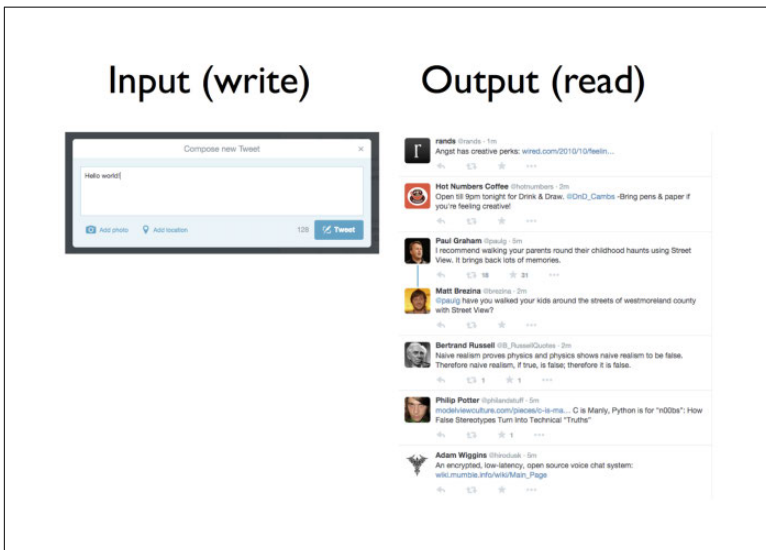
Input (write)

Output (read)

Compose new Tweet

×

Hello world!

Add photo

Add location

128

Tweet

rands @rands · 1m
Angst has creative perks: wired.com/2010/10/feelin...

Hot Numbers Coffee @hotnumbers · 2m
Open till 9pm tonight for Drink & Draw. @DnD_Cambs -Bring pens & paper if you're feeling creative!

Paul Graham @paulg · 5m
I recommend walking your parents round their childhood haunts using Street View. It brings back lots of memories.

16 31

Matt Brezina @brezina · 2m
@paulg have you walked your kids around the streets of westmoreland county with Street View?

Bertrand Russell @B_RussellQuotes · 2m
Naive realism proves physics and physics shows naive realism to be false. Therefore naive realism, if true, is false; therefore it is false.

1 1

Philip Potter @philandstuff · 5m
modelviewculture.com/pieces/c-is-ma... C is Manly, Python is for "n00bs": How False Stereotypes Turn Into Technical "Truths"

1

Adam Wiggins @hirodusk · 5m
An encrypted, low-latency, open source voice chat system: wiki.mumble.info/wiki/Main_Page